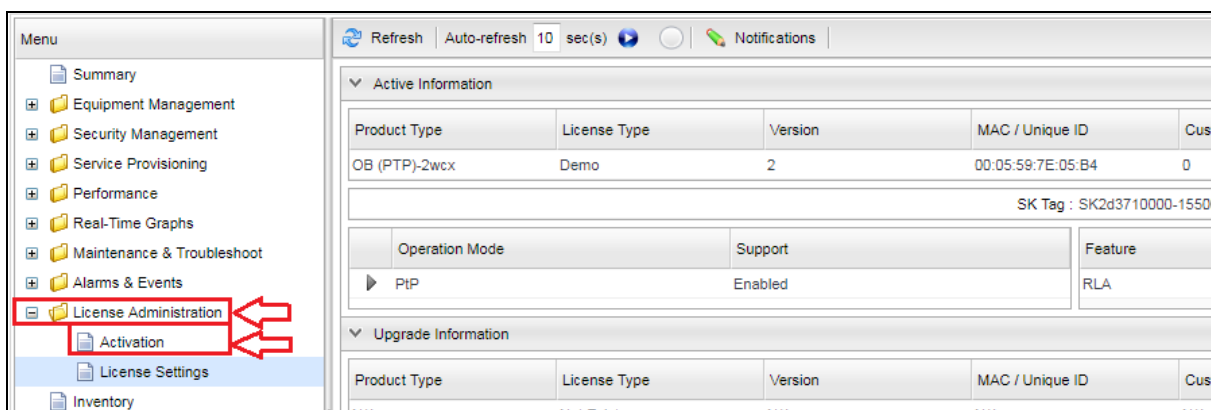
Menu

Summary
Equipment Management
Security Management
Service Provisioning
Performance
Real-Time Graphs
Maintenance & Troubleshoot
Alarms & Events
License Administration
Activation
License Settings
Inventory

Refresh | Auto-refresh 10 sec(s) | Notifications

Active Information

| Product Type | License Type | Version | MAC / Unique ID | Cus |
|---|---|---|---|---|
| OB (PTP)-2wcx | Demo | 2 | 00:05:59:7E:05:B4 | 0 |

SK Tag : SK2d3710000-1550

| | Operation Mode | Support |
|---|---|---|
| | PtP | Enabled |

| Feature |
|---|
| RLA |

Upgrade Information

| Product Type | License Type | Version | MAC / Unique ID | Cus |
|---|---|---|---|---|